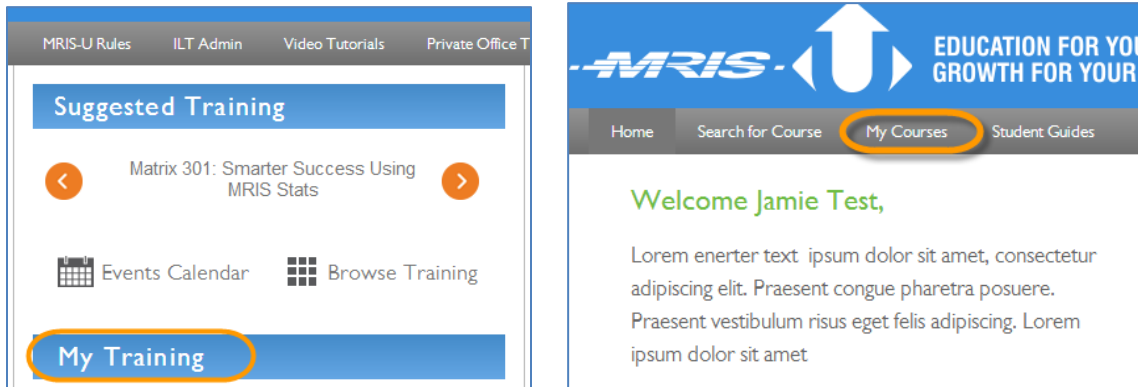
MRIS-U Rules ILT Admin Video Tutorials Private Office T

Suggested Training

Matrix 301: Smarter Success Using MRIS Stats

Events Calendar

Browse Training

My Training

MRIS

EDUCATION FOR YOU
GROWTH FOR YOUR

Home Search for Course My Courses Student Guides

Welcome Jamie Test,

Lorem enerter text ipsum dolor sit amet, consectetur adipiscing elit. Praesent congue pharetra posuere. Praesent vestibulum risus eget felis adipiscing. Lorem ipsum dolor sit amet